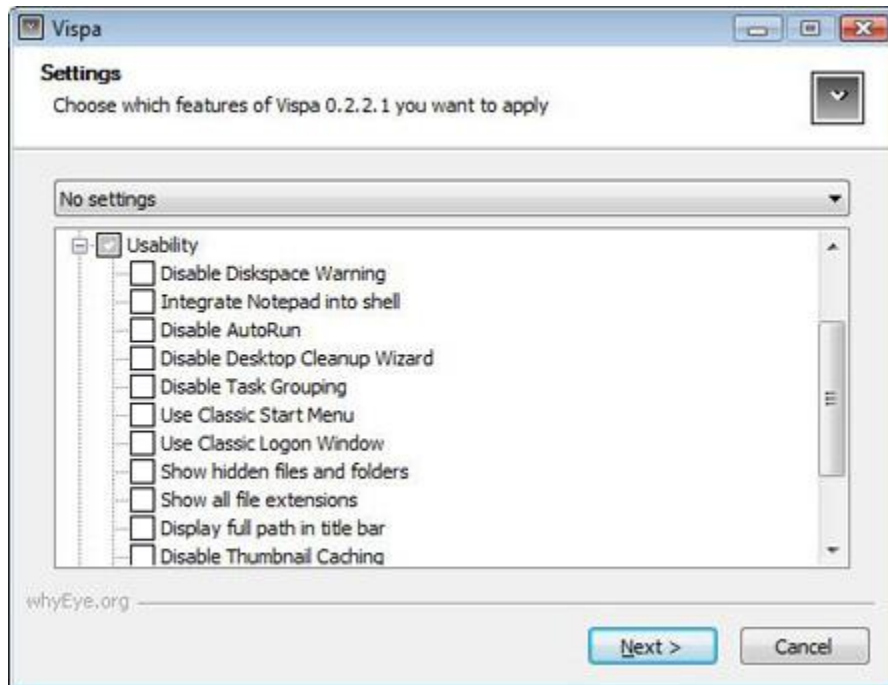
Vispa

Settings
Choose which features of Vispa 0.2.2.1 you want to apply

No settings

Usability
Disable Diskspace Warning
Integrate Notepad into shell
Disable AutoRun
Disable Desktop Cleanup Wizard
Disable Task Grouping
Use Classic Start Menu
Use Classic Logon Window
Show hidden files and folders
Show all file extensions
Display full path in title bar
Disable Thumbnail Caching

whyEye.org

Next >
Cancel